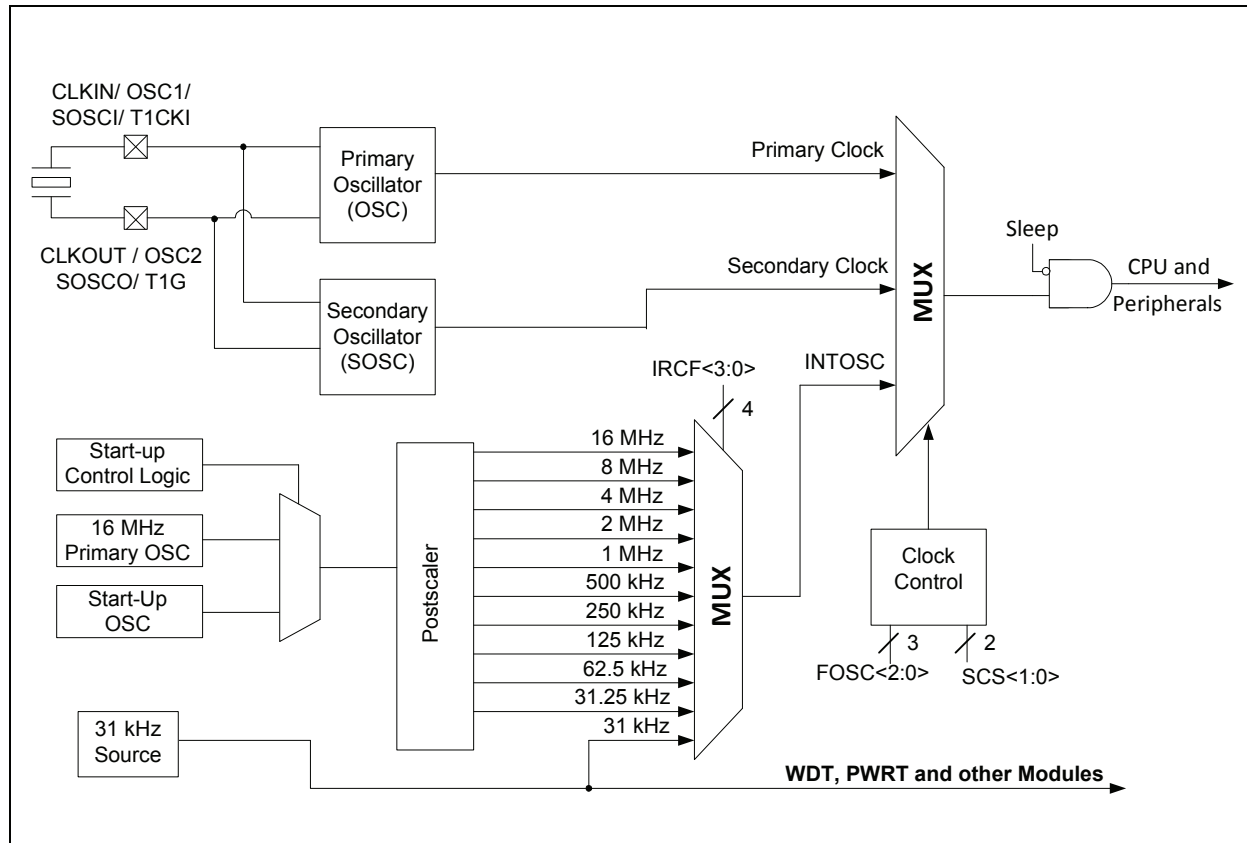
CLKIN/ OSC1/ SOSCI/ T1CKI

CLKOUT / OSC2 SOSCO/ T1G

Primary Oscillator (OSC)

Secondary Oscillator (SOSC)

Primary Clock

Secondary Clock

INTOSC

MUX

Sleep

CPU and Peripherals

IRCF<3:0>

4

Start-up Control Logic

16 MHz Primary OSC

Start-Up OSC

Postscaler

16 MHz
8 MHz
4 MHz
2 MHz
1 MHz
500 kHz
250 kHz
125 kHz
62.5 kHz
31.25 kHz
31 kHz

MUX

Clock Control

3

2

FOSC<2:0>

SCS<1:0>

31 kHz Source

WDT, PWRT and other Modules